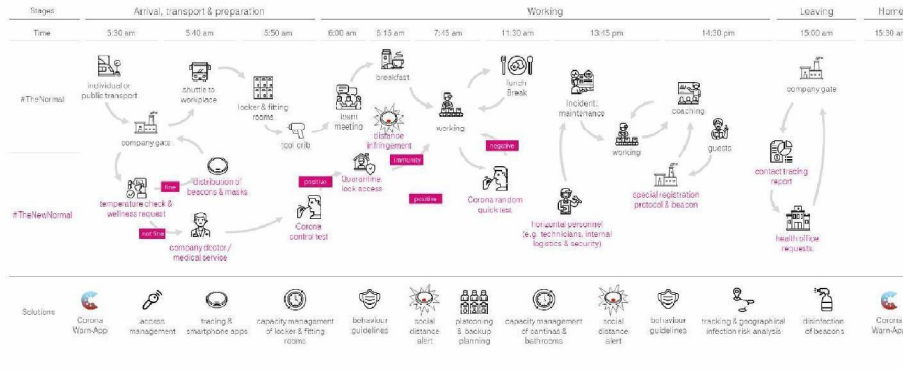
Stages | Arrival, transport & preparation | Working | Leaving | Home

Time | 5:30 am | 5:40 am | 5:50 am | 6:00 am | 6:15 am | 7:45 am | 11:30 am | 13:45 pm | 14:30 pm | 15:00 am | 15:30 am

#TheNormal

individual or public transport

shuttle to workplace

locker & fitting rooms

team meeting

breakfast

lunch Break

working

incident, maintenance

coaching

company gate

company gate

tool crib

distance infringement

working

guests

#TheNewNormal

temperature check & wellness request

fine

distribution of beacons & masks

not fine

company doctor / medical service

positive

Corona control test

Quarantine lock access

immunity

positive

negative

Corona random quick test

horizontal personnel (e.g. technicians, internal logistics & security)

special registration protocol & beacon

contact tracing report

health office requests

Solutions

Corona Warn-App

access management

tracing & smartphone apps

capacity management of locker & fitting rooms

behaviour guidelines

social distance alert

platooning & backup planning

capacity management of cantinas & bathrooms

social distance alert

behaviour guidelines

tracking & geographical infection risk analysis

disinfection of beacons

Corona Warn-App